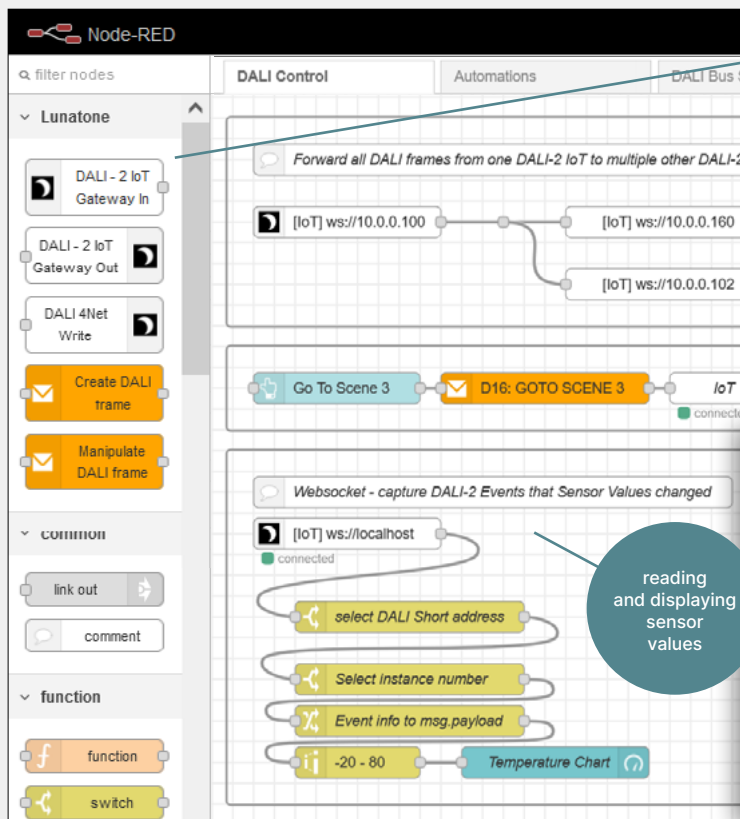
Node-RED

filter nodes

Lunatone

DALI - 2 IoT Gateway In

DALI - 2 IoT Gateway Out

DALI 4Net Write

Create DALI frame

Manipulate DALI frame

common

link out

comment

function

function

switch

DALI Control

Automations

DALI Bus S

Forward all DALI frames from one DALI-2 IoT to multiple other DALI-2

[IoT] ws://10.0.0.100

[IoT] ws://10.0.0.160

[IoT] ws://10.0.0.102

Go To Scene 3

D16: GOTO SCENE 3

IoT

connecte

Websocket - capture DALI-2 Events that Sensor Values changed

[IoT] ws://localhost

connected

select DALI Short address

Select instance number

Event info to msg.payload

-20 - 80

Temperature Chart

reading and displaying sensor values